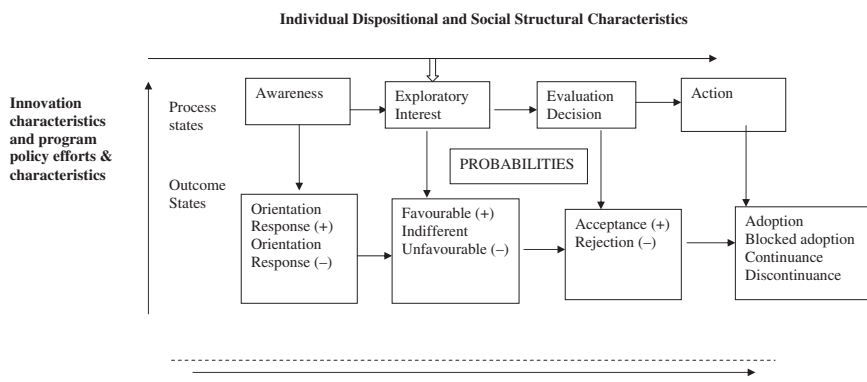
Individual Dispositional and Social Structural Characteristics

Innovation characteristics and program policy efforts & characteristics

Process states

Awareness

Exploratory Interest

Evaluation Decision

Action

PROBABILITIES

Outcome States

Orientation Response (+)
Orientation Response (–)

Favourable (+)
Indifferent
Unfavourable (–)

Acceptance (+)
Rejection (–)

Adoption
Blocked adoption
Continuance
Discontinuance